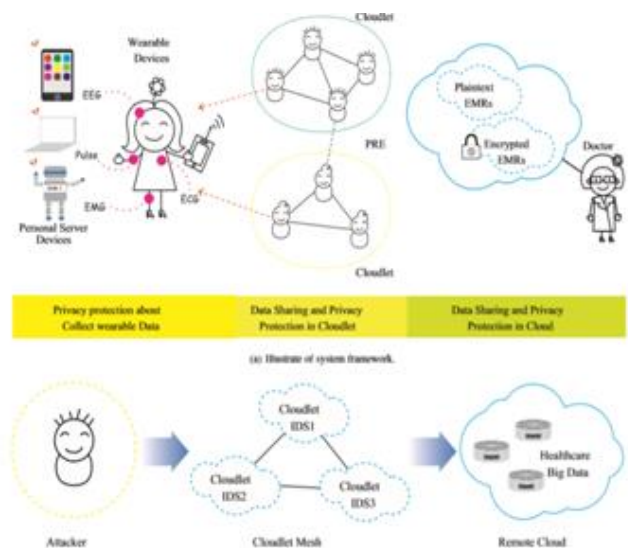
Cloudlet

Wearable Devices

EEG

Pulse

EMG

ECG

Personal Server Devices

PRE

Cloudlet

Plaintext EMRs

Encrypted EMRs

Doctor

Privacy protection about Collect wearable Data

Data Sharing and Privacy Protection in Cloudlet

Data Sharing and Privacy Protection in Cloud

(a) Illustrate of system framework.

Cloudlet IDS1

Cloudlet IDS2

Cloudlet IDS3

Healthcare Big Data

Attacker

Cloudlet Mesh

Remote Cloud